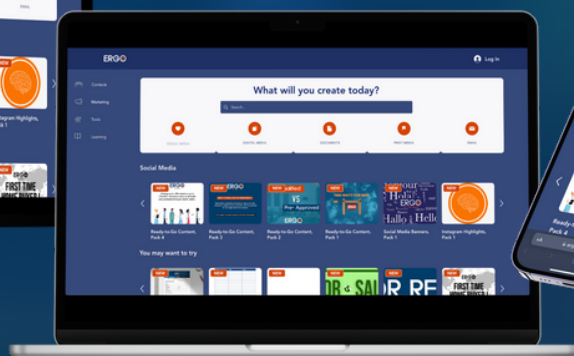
ERGO

Log In

Content

Marketing

Tools

Learning

What will you create today?

Search...

SOCIAL MEDIA

DIGITAL MEDIA

DOCUMENTS

PRINT MEDIA

EMAIL

Social Media

NEW

Ready-to-Go Content, Pack 4

NEW

ERGO

Ready-to-Go Content, Pack 3

NEW

Qualified

VS

Pre-Approved

ERGO

Ready-to-Go Content, Pack 2

NEW

Ready-to-Go Content, Pack 1

NEW

Hallo Hello

ERGO

Social Media Banners, Pack 1

NEW

Instagram Highlights, Pack 1

You may want to try

NEW

NEW

NEW

NEW

NEW

NEW

FIRST TIME

NEW

Instagram Highlights, Pack 1

NEW

FIRST TIME

Ready-to-Go Content, Pack 4